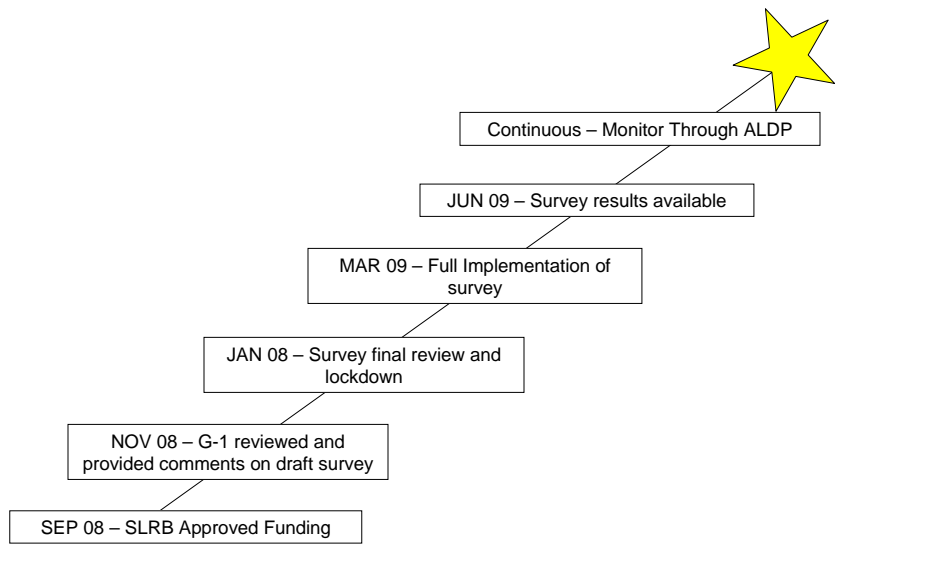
Continuous – Monitor Through ALDP

JUN 09 – Survey results available

MAR 09 – Full Implementation of survey

JAN 08 – Survey final review and lockdown

NOV 08 – G-1 reviewed and provided comments on draft survey

SEP 08 – SLRB Approved Funding